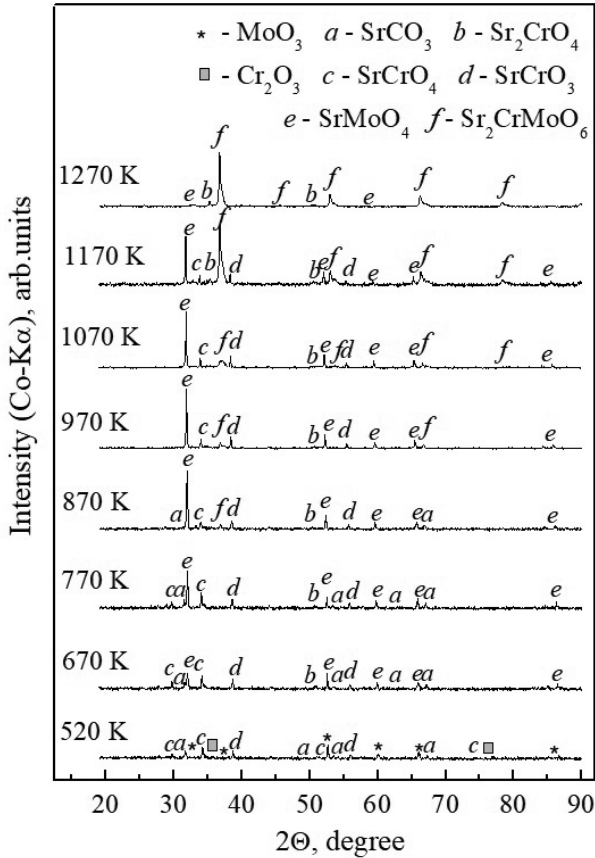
⋆ - $MoO_3$   $a$ - $SrCO_3$   $b$ - $Sr_2CrO_4$
- $Cr_2O_3$   $c$ - $SrCrO_4$   $d$ - $SrCrO_3$
$e$ - $SrMoO_4$   $f$ - $Sr_2CrMoO_6$

1270 K
e b f f b f e f f

1170 K
e c b f d b e f d e e f f e

1070 K
e c f d b e f d e e f f e

970 K
e c f d b e d e e f e

870 K
e a c f d b e d e e a e

770 K
e c a c d b e a d e a e a e

670 K
c e c a d b e a d e a e a e

520 K
c a ⋆ c ⋆ d a c ⋆ a d ⋆ ⋆ a c ⋆

Intensity (Co-K$\alpha$), arb.units

20 30 40 50 60 70 80 90

2Θ, degree